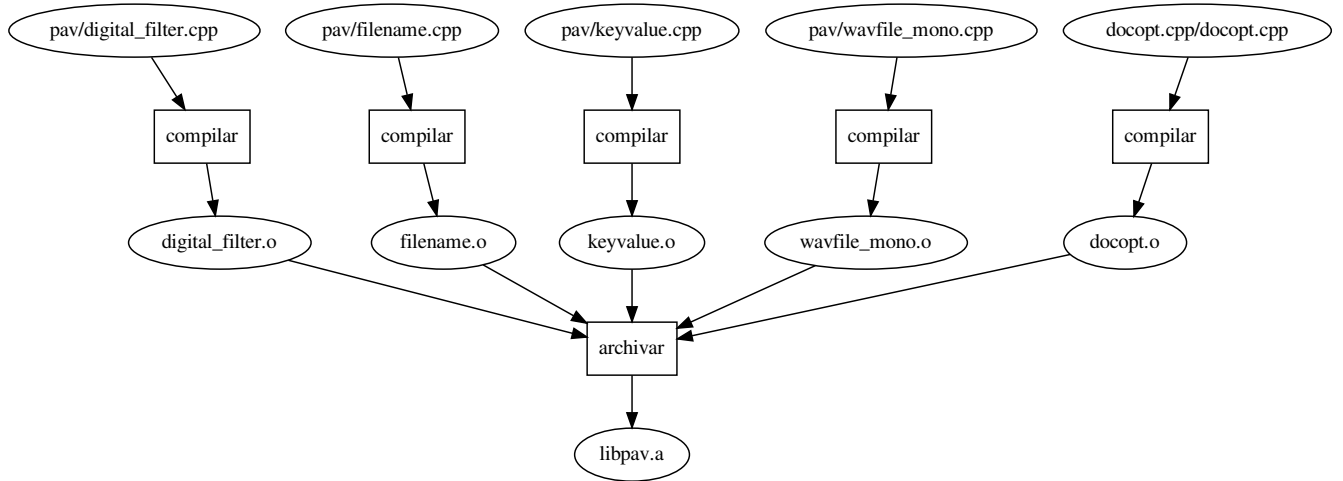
pav/digital_filter.cpp

pav/filename.cpp

pav/keyvalue.cpp

pav/wavfile_mono.cpp

docopt.cpp/docopt.cpp

compilar

compilar

compilar

compilar

compilar

digital_filter.o

filename.o

keyvalue.o

wavfile_mono.o

docopt.o

archivar

libpav.a